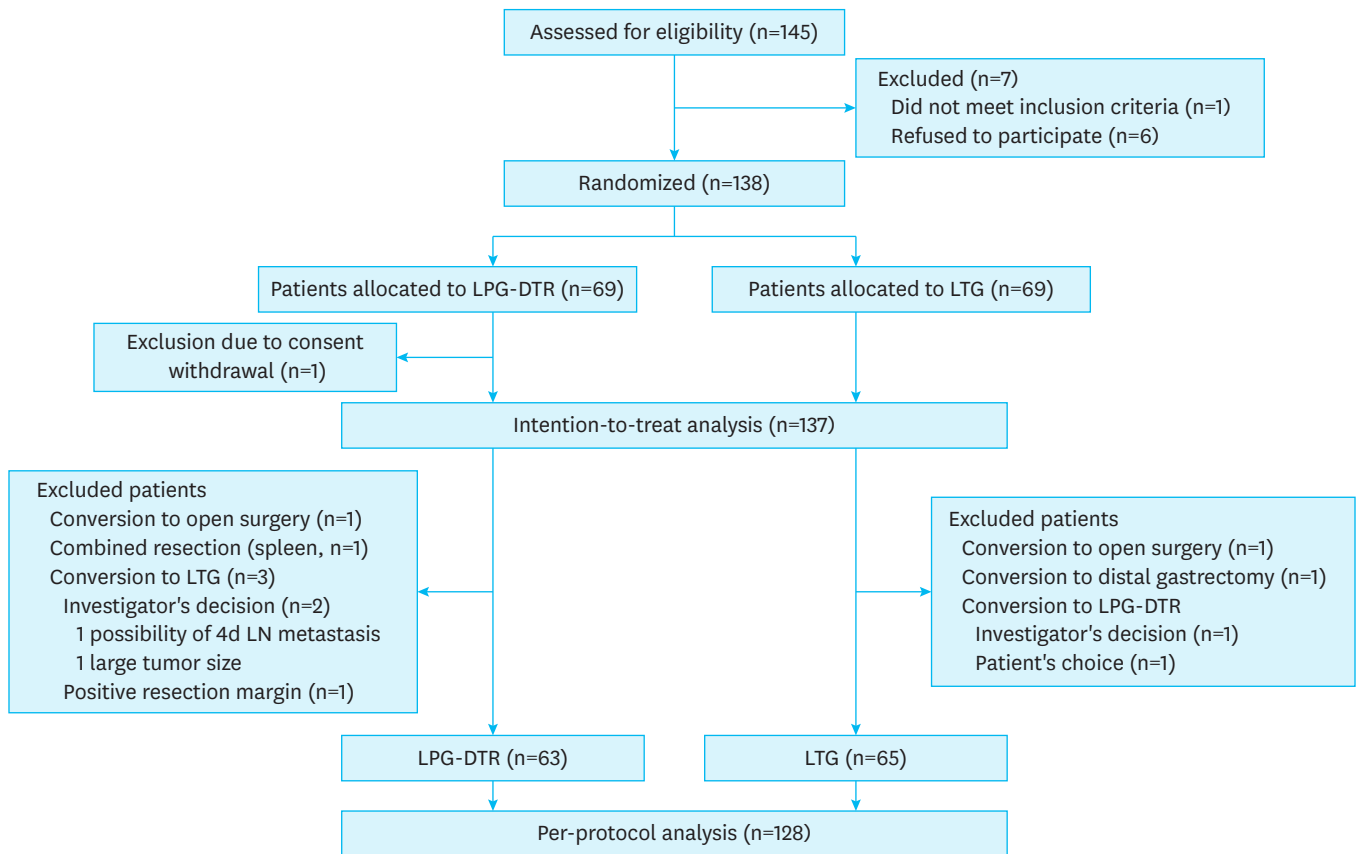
Assessed for eligibility (n=145)

Excluded (n=7)
Did not meet inclusion criteria (n=1)
Refused to participate (n=6)

Randomized (n=138)

Patients allocated to LPG-DTR (n=69)

Patients allocated to LTG (n=69)

Exclusion due to consent withdrawal (n=1)

Intention-to-treat analysis (n=137)

Excluded patients
Conversion to open surgery (n=1)
Combined resection (spleen, n=1)
Conversion to LTG (n=3)
Investigator's decision (n=2)
1 possibility of 4d LN metastasis
1 large tumor size
Positive resection margin (n=1)

Excluded patients
Conversion to open surgery (n=1)
Conversion to distal gastrectomy (n=1)
Conversion to LPG-DTR
Investigator's decision (n=1)
Patient's choice (n=1)

LPG-DTR (n=63)

LTG (n=65)

Per-protocol analysis (n=128)